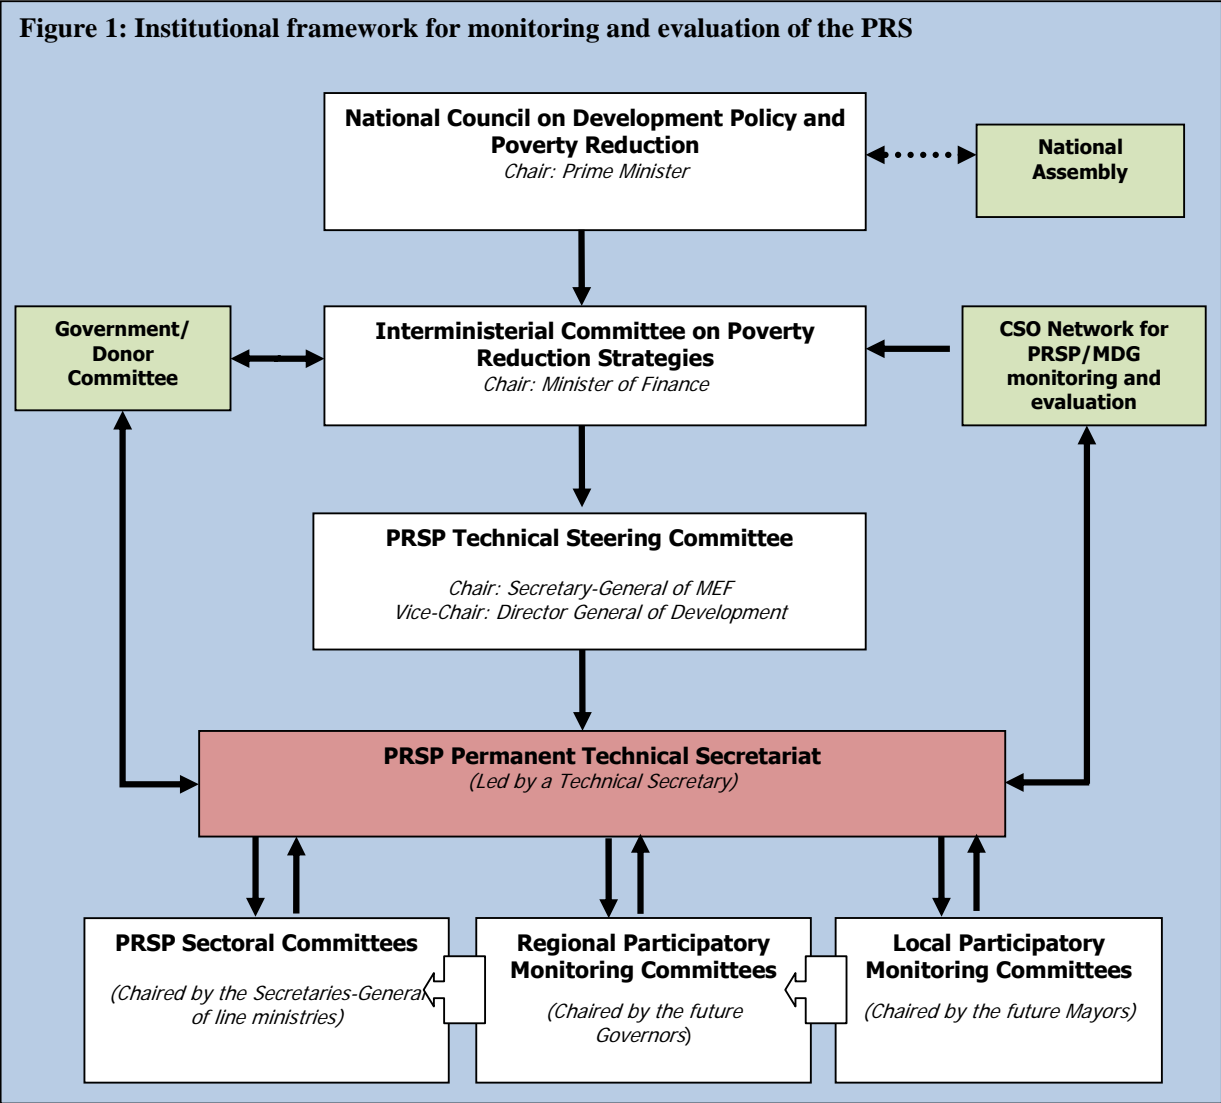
Figure 1: Institutional framework for monitoring and evaluation of the PRS

National Council on Development Policy and Poverty Reduction
Chair: Prime Minister

National Assembly

Government/ Donor Committee

Interministerial Committee on Poverty Reduction Strategies
Chair: Minister of Finance

CSO Network for PRSP/MDG monitoring and evaluation

PRSP Technical Steering Committee

Chair: Secretary-General of MEF
Vice-Chair: Director General of Development

PRSP Permanent Technical Secretariat
(Led by a Technical Secretary)

PRSP Sectoral Committees

(Chaired by the Secretaries-General of line ministries)

Regional Participatory Monitoring Committees

(Chaired by the future Governors)

Local Participatory Monitoring Committees

(Chaired by the future Mayors)